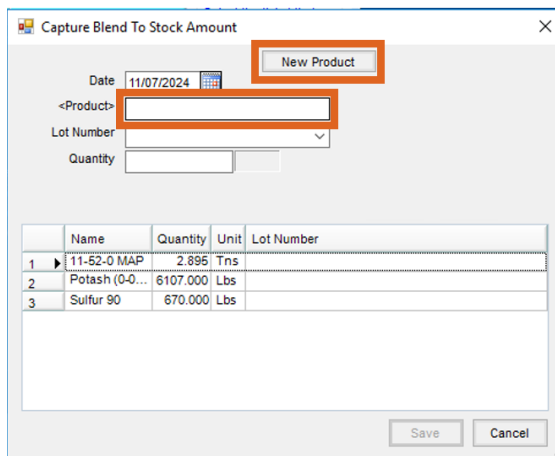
Capture Blend To Stock Amount

New Product

Date 11/07/2024

<Product>

Lot Number

Quantity

| | Name | Quantity | Unit | Lot Number |
|---|---|---|---|---|
| 1 | 11-52-0 MAP | 2.895 | Tns | |
| 2 | Potash (0-0... | 6107.000 | Lbs | |
| 3 | Sulfur 90 | 670.000 | Lbs | |

Save Cancel